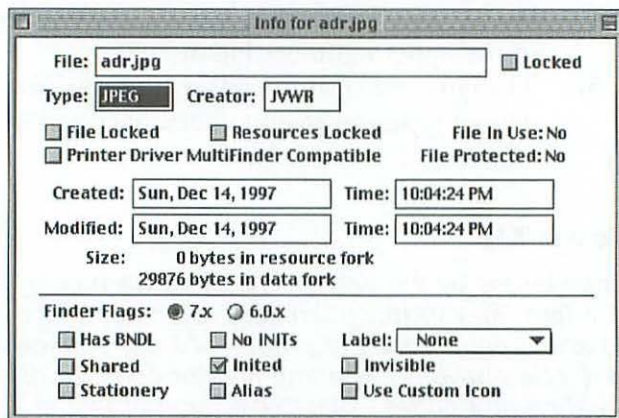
Info for adr.jpg

File: adr.jpg

Locked

Type: JPEG

Creator: JVWR

File Locked

Resources Locked

File In Use: No

Printer Driver MultiFinder Compatible

File Protected: No

Created: Sun, Dec 14, 1997

Time: 10:04:24 PM

Modified: Sun, Dec 14, 1997

Time: 10:04:24 PM

Size: 0 bytes in resource fork
29876 bytes in data fork

Finder Flags: 7.x 6.0.x

Has BNDL

No INITs

Label: None

Shared

Inited

Invisible

Stationery

Alias

Use Custom Icon